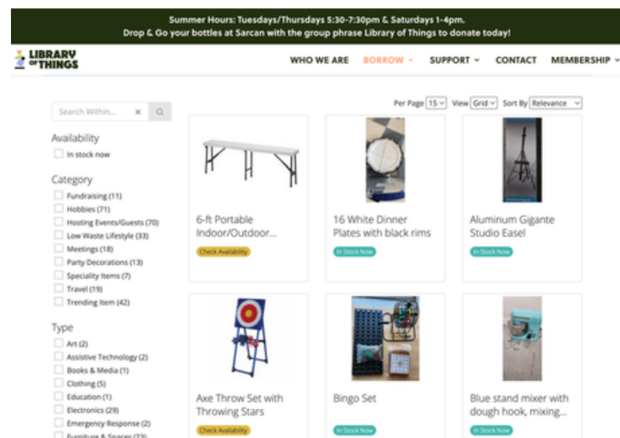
Summer Hours: Tuesdays/Thursdays 5:30-7:30pm & Saturdays 1-4pm.
Drop & Go your bottles at Sarcan with the group phrase Library of Things to donate today!

LIBRARY OF THINGS

WHO WE ARE
BORROW
SUPPORT
CONTACT
MEMBERSHIP

Search Within...

Per Page 15 View Grid Sort By Relevance

Availability
In stock now

Category
Fundraising (11)
Hobbies (71)
Hosting Events/Guests (70)
Low Waste Lifestyle (33)
Meetings (18)
Party Decorations (13)
Speciality Items (7)
Travel (19)
Trending Item (42)

Type
Art (2)
Assistive Technology (2)
Books & Media (1)
Clothing (5)
Education (1)
Electronics (29)
Emergency Response (2)
Furniture & Spaces (23)

6-ft Portable Indoor/Outdoor...
Check Availability

16 White Dinner Plates with black rims
In Stock Now

Aluminum Gigante Studio Easel
In Stock Now

Axe Throw Set with Throwing Stars
Check Availability

Bingo Set
In Stock Now

Blue stand mixer with dough hook, mixing...
In Stock Now